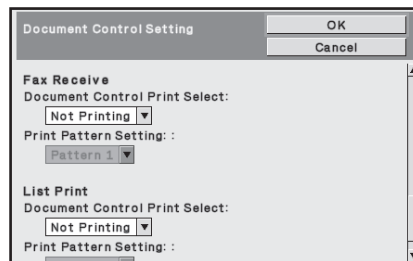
Document Control Setting

OK

Cancel

Fax Receive

Document Control Print Select:

Not Printing

Print Pattern Setting: :

Pattern 1

List Print

Document Control Print Select:

Not Printing

Print Pattern Setting: :